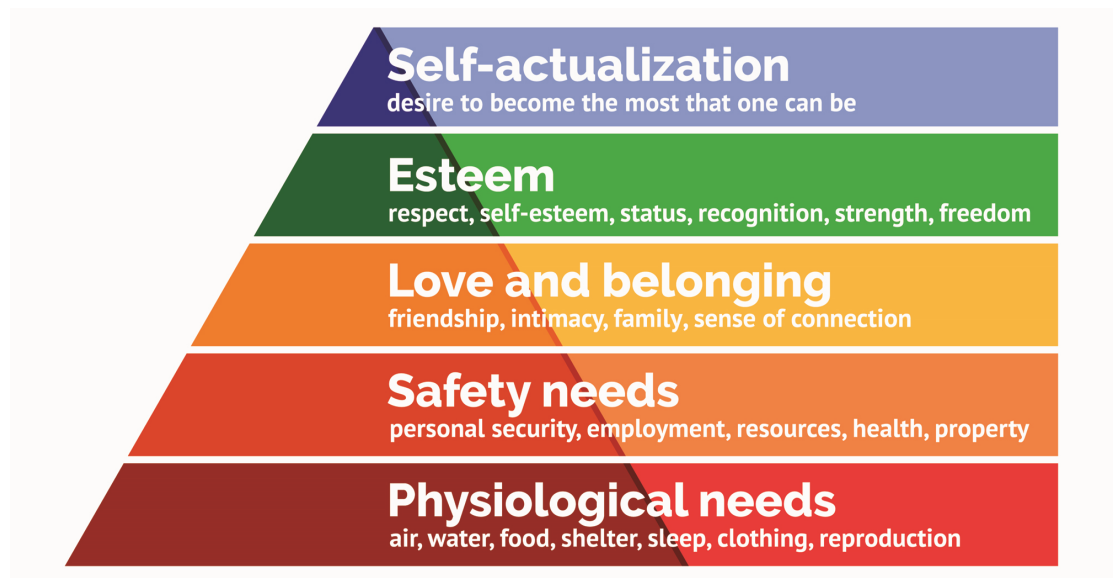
Self-actualization
desire to become the most that one can be

Esteem
respect, self-esteem, status, recognition, strength, freedom

Love and belonging
friendship, intimacy, family, sense of connection

Safety needs
personal security, employment, resources, health, property

Physiological needs
air, water, food, shelter, sleep, clothing, reproduction